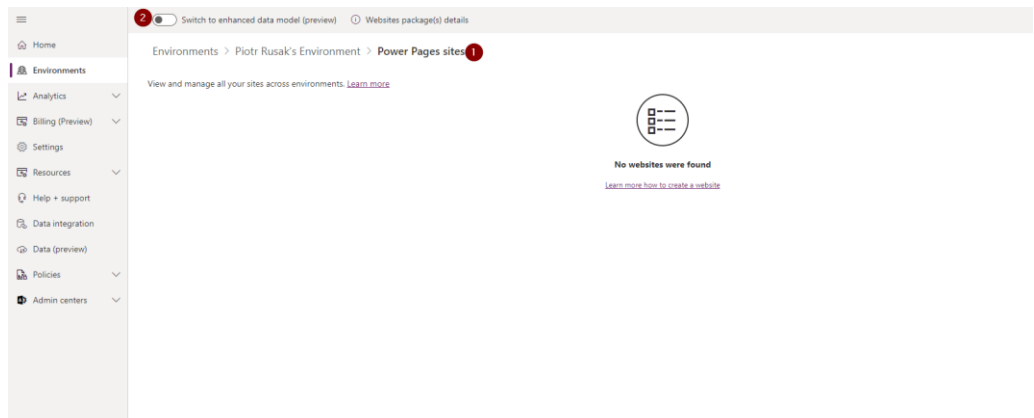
Home
Environments
Analytics
Billing (Preview)
Settings
Resources
Help + support
Data integration
Data (preview)
Policies
Admin centers

2 Switch to enhanced data model (preview) Websites package(s) details

Environments > Piotr Rusak's Environment > Power Pages sites 1

View and manage all your sites across environments. Learn more

No websites were found

Learn more how to create a website